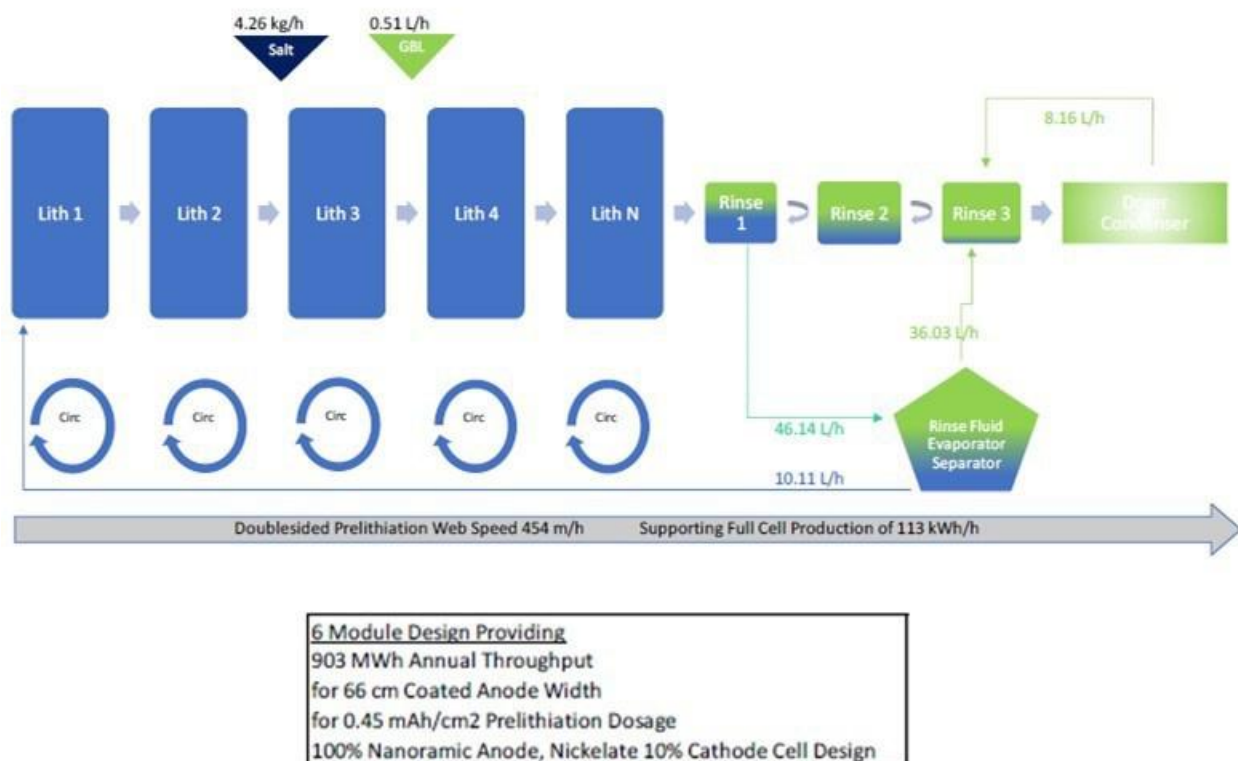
4.26 kg/h
Salt
0.51 L/h
GBL

Lith 1
Lith 2
Lith 3
Lith 4
Lith N
Rinse 1
Rinse 2
Rinse 3
Dryer Condenser

8.16 L/h
36.03 L/h
46.14 L/h
10.11 L/h

Circ
Circ
Circ
Circ
Circ

Rinse Fluid Evaporator Separator

Doublesided Prelithiation Web Speed 454 m/h
Supporting Full Cell Production of 113 kWh/h

6 Module Design Providing
903 MWh Annual Throughput
for 66 cm Coated Anode Width
for 0.45 mAh/cm2 Prelithiation Dosage
100% Nanoramic Anode, Nickelate 10% Cathode Cell Design